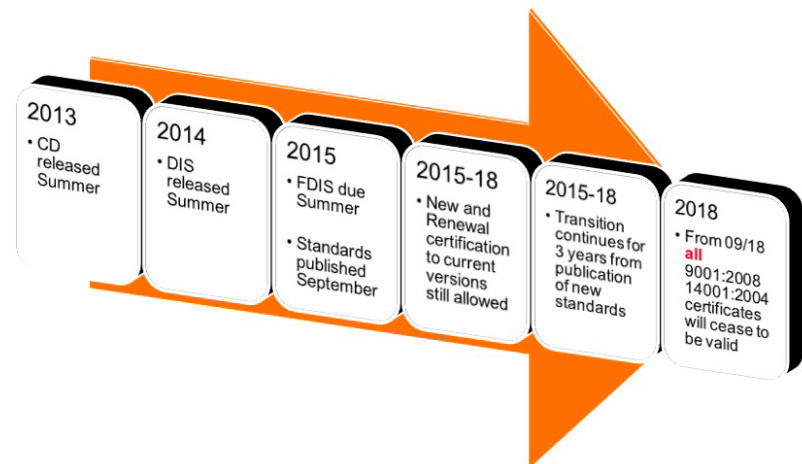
2013
• CD released Summer

2014
• DIS released Summer

2015
• FDIS due Summer
• Standards published September

2015-18
• New and Renewal certification to current versions still allowed

2015-18
• Transition continues for 3 years from publication of new standards

2018
• From 09/18 all 9001:2008 14001:2004 certificates will cease to be valid